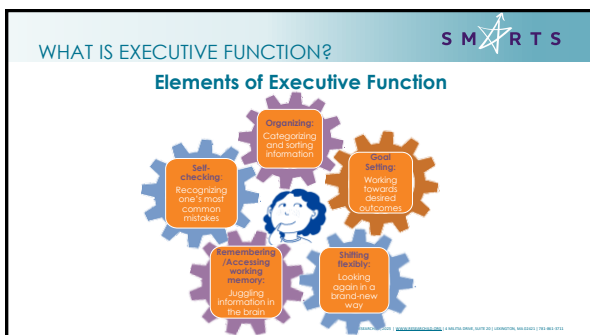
WHAT IS EXECUTIVE FUNCTION?

SMARTS

Elements of Executive Function

Organizing: Categorizing and sorting information

Goal Setting: Working towards desired outcomes

Self-checking: Recognizing one's most common mistakes

Remembering /Accessing working memory: Juggling information in the brain

Shifting flexibly: Looking again in a brand-new way

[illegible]